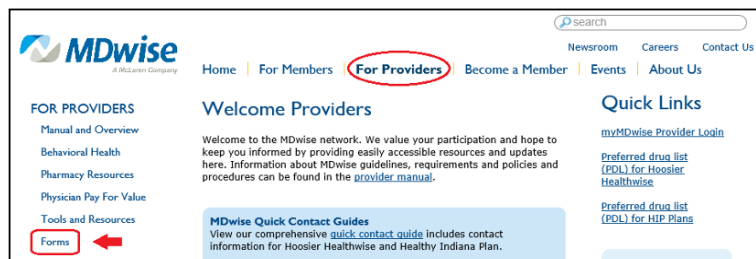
search

MDwise
A McLaren Company

Newsroom Careers Contact Us

Home | For Members | For Providers | Become a Member | Events | About Us

FOR PROVIDERS
Manual and Overview
Behavioral Health
Pharmacy Resources
Physician Pay For Value
Tools and Resources
Forms

Welcome Providers

Welcome to the MDwise network. We value your participation and hope to keep you informed by providing easily accessible resources and updates here. Information about MDwise guidelines, requirements and policies and procedures can be found in the provider manual.

MDwise Quick Contact Guides
View our comprehensive quick contact guide includes contact information for Hoosier Healthwise and Healthy Indiana Plan.

Quick Links
myMDwise Provider Login
Preferred drug list (PDL) for Hoosier Healthwise
Preferred drug list (PDL) for HIP Plans